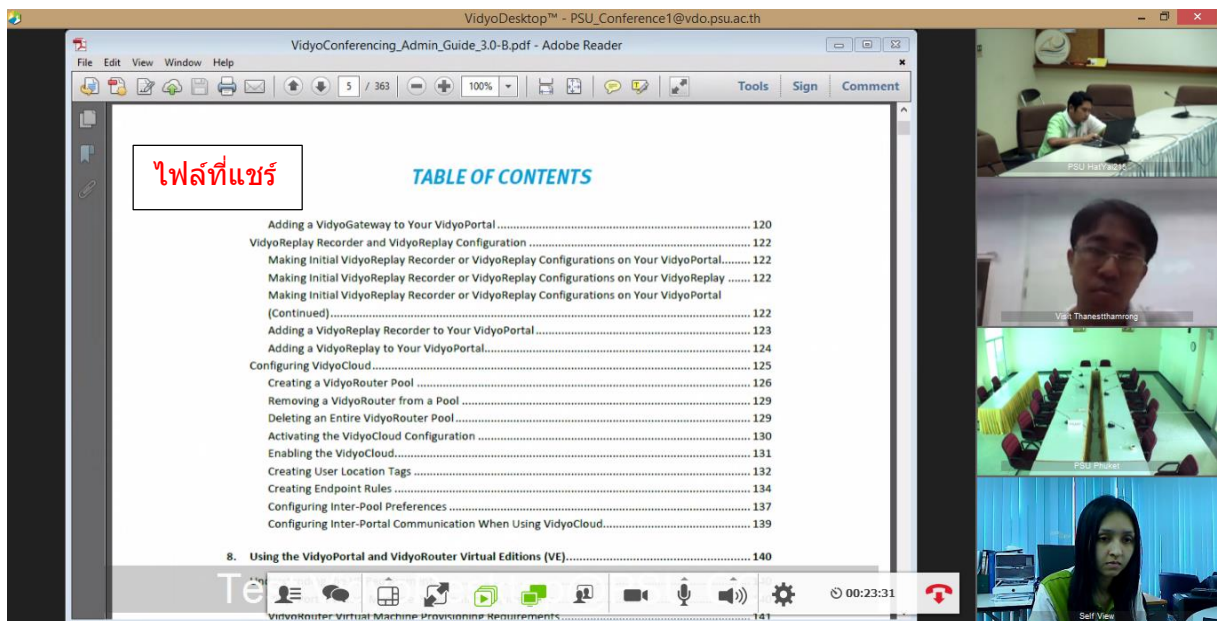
VidyoDesktop™ - PSU_Conference1@vdo.psu.ac.th

VidyoConferencing_Admin_Guide_3.0-B.pdf - Adobe Reader

File Edit View Window Help

5 / 363 100%

Tools Sign Comment

ไฟล์ที่แชร์

TABLE OF CONTENTS

Adding a VidyoGateway to Your VidyoPortal .......... 120
VidyoReplay Recorder and VidyoReplay Configuration .......... 122
Making Initial VidyoReplay Recorder or VidyoReplay Configurations on Your VidyoPortal.......... 122
Making Initial VidyoReplay Recorder or VidyoReplay Configurations on Your VidyoReplay .......... 122
Making Initial VidyoReplay Recorder or VidyoReplay Configurations on Your VidyoPortal (Continued).......... 122
Adding a VidyoReplay Recorder to Your VidyoPortal .......... 123
Adding a VidyoReplay to Your VidyoPortal.......... 124
Configuring VidyoCloud.......... 125
Creating a VidyoRouter Pool .......... 126
Removing a VidyoRouter from a Pool .......... 129
Deleting an Entire VidyoRouter Pool .......... 129
Activating the VidyoCloud Configuration .......... 130
Enabling the VidyoCloud.......... 131
Creating User Location Tags .......... 132
Creating Endpoint Rules .......... 134
Configuring Inter-Pool Preferences .......... 137
Configuring Inter-Portal Communication When Using VidyoCloud.......... 139

8. Using the VidyoPortal and VidyoRouter Virtual Editions (VE).......... 140

VidyoRouter Virtual Machine Provisioning Requirements .......... 141

Te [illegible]

00:23:31

PSU HatYai216

Visit Thanestthamrong

PSU Phuket

Self View